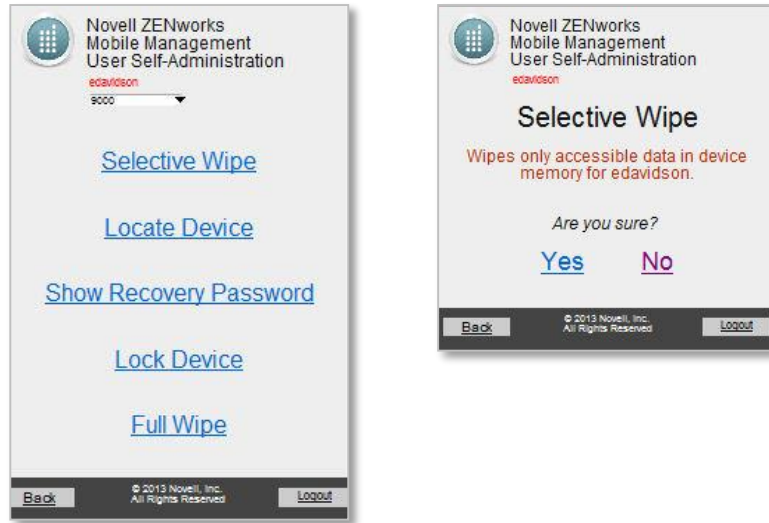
Novell ZENworks Mobile Management User Self-Administration
edavidson
9000

Selective Wipe

Locate Device

Show Recovery Password

Lock Device

Full Wipe

Back © 2013 Novell, Inc. All Rights Reserved Logout

Novell ZENworks Mobile Management User Self-Administration
edavidson

Selective Wipe

Wipes only accessible data in device memory for edavidson.

Are you sure?

Yes No

Back © 2013 Novell, Inc. All Rights Reserved Logout